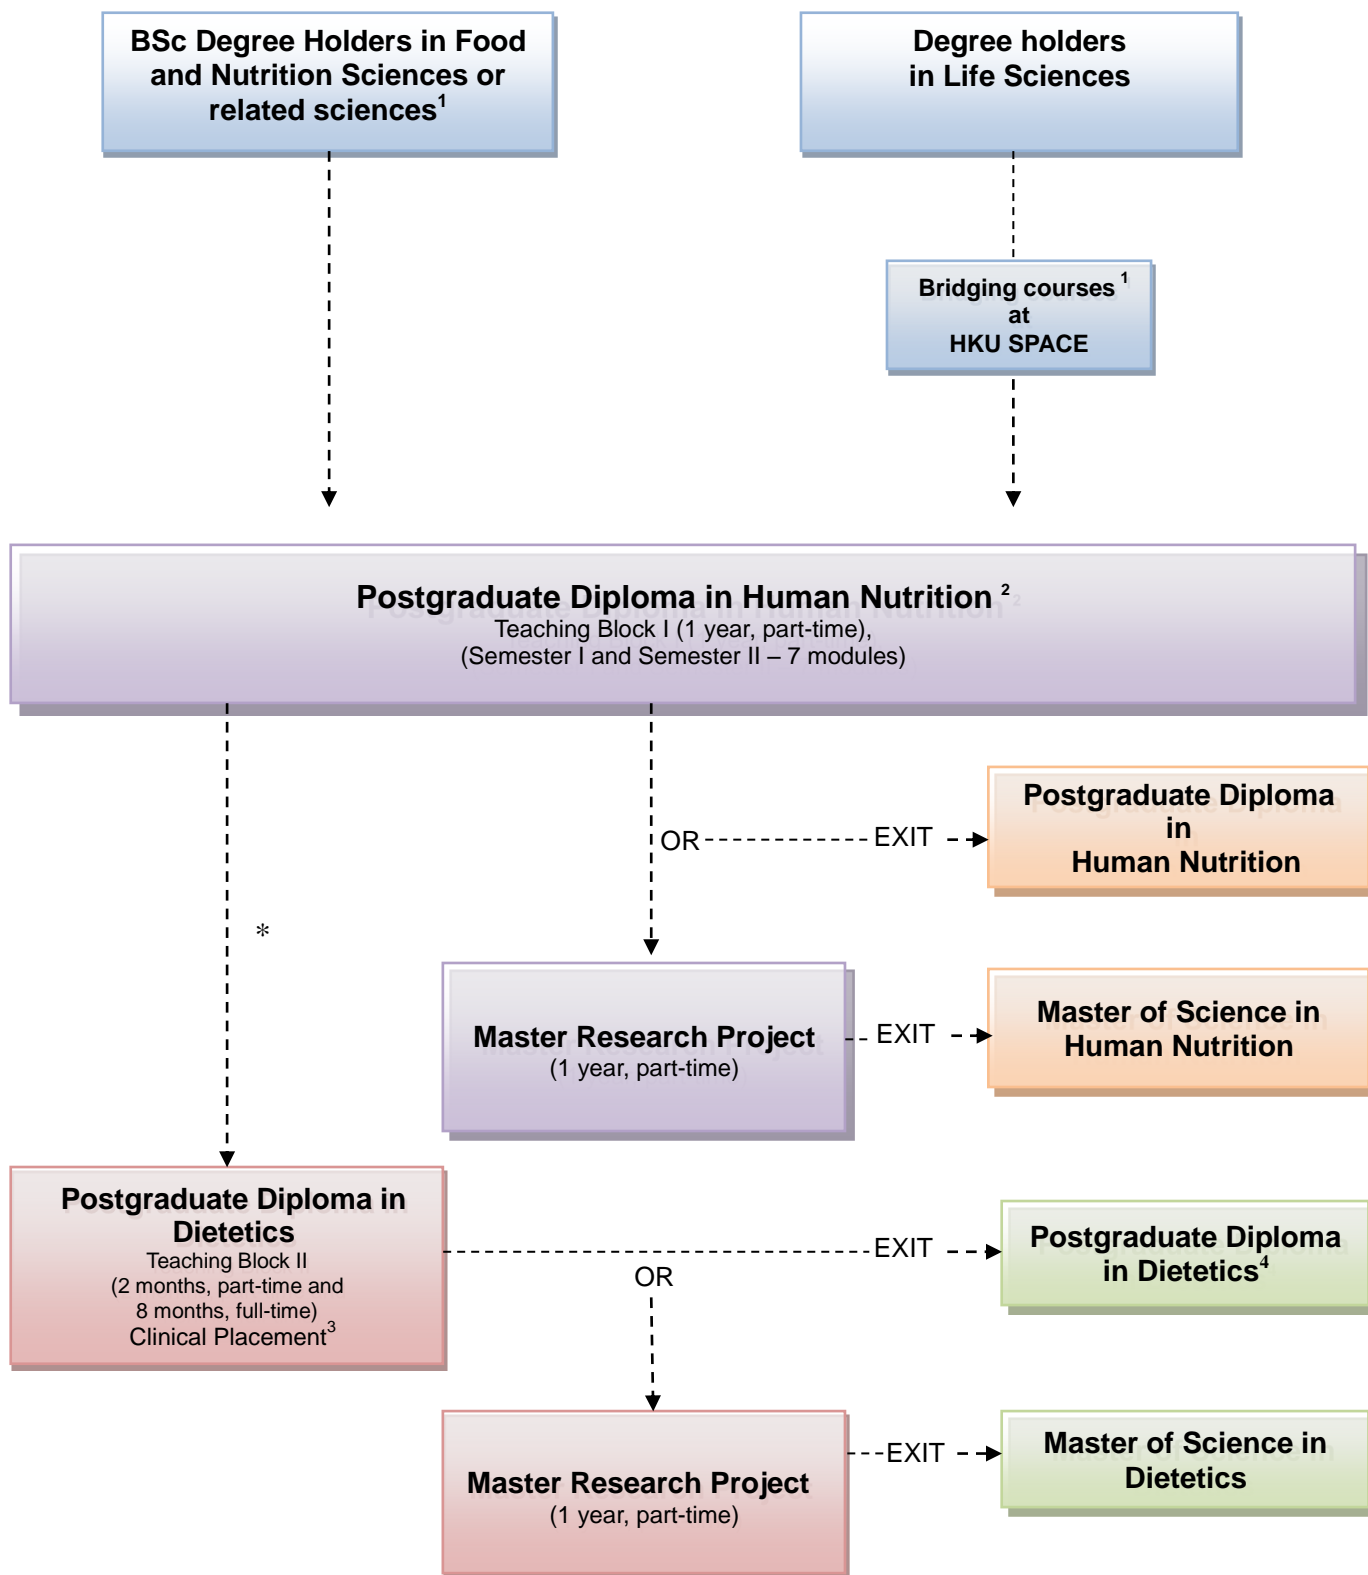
BSc Degree Holders in Food and Nutrition Sciences or related sciences$^1$

Degree holders in Life Sciences

Bridging courses $^1$ at HKU SPACE

Postgraduate Diploma in Human Nutrition $^2$
Teaching Block I (1 year, part-time),
(Semester I and Semester II – 7 modules)

OR

EXIT

Postgraduate Diploma in Human Nutrition

*

Master Research Project
(1 year, part-time)

EXIT

Master of Science in Human Nutrition

Postgraduate Diploma in Dietetics
Teaching Block II
(2 months, part-time and 8 months, full-time)
Clinical Placement$^3$

EXIT

OR

Postgraduate Diploma in Dietetics$^4$

Master Research Project
(1 year, part-time)

EXIT

Master of Science in Dietetics